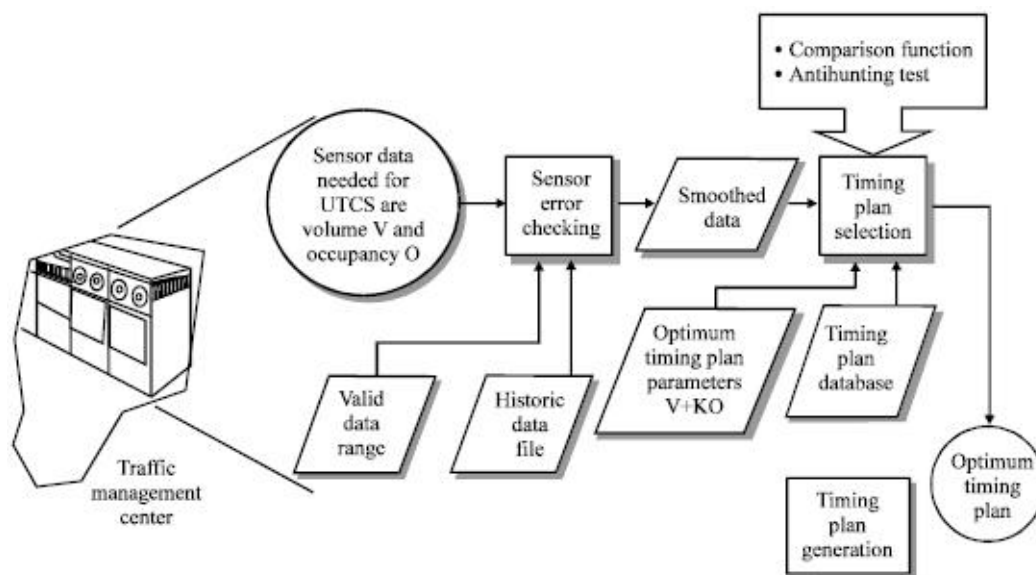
• Comparison function
• Antihunting test

Sensor data needed for UTCS are volume V and occupancy O

Sensor error checking

Smoothed data

Timing plan selection

Traffic management center

Valid data range

Historic data file

Optimum timing plan parameters V+KO

Timing plan database

Optimum timing plan

Timing plan generation